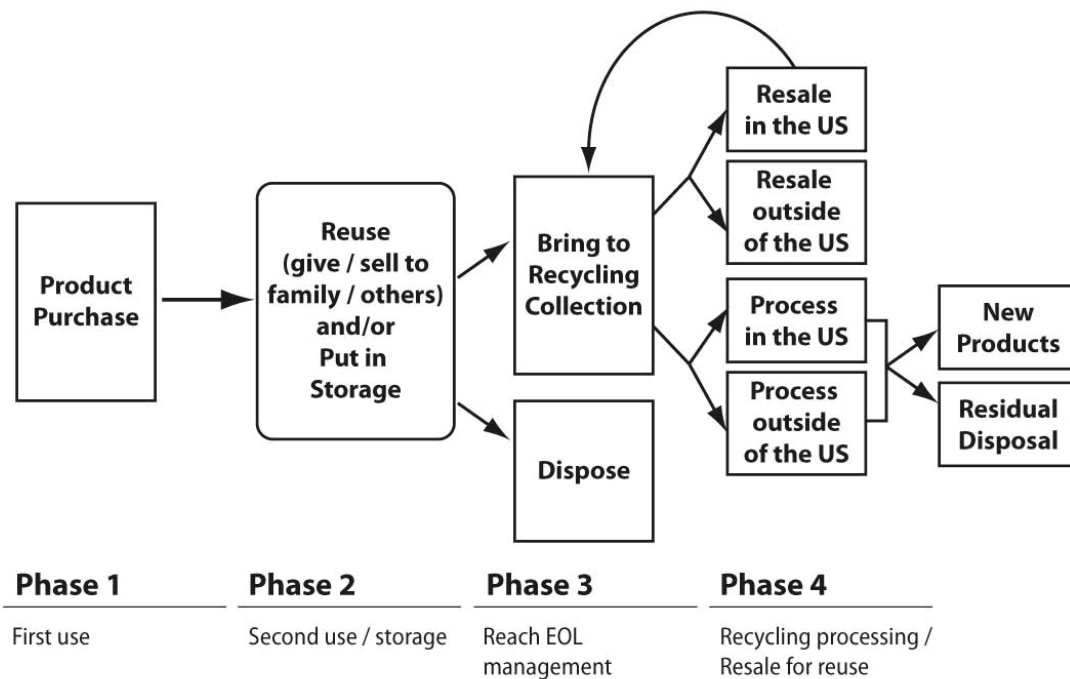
Product Purchase

Reuse (give / sell to family / others) and/or Put in Storage

Bring to Recycling Collection

Dispose

Resale in the US

Resale outside of the US

Process in the US

Process outside of the US

New Products

Residual Disposal

Phase 1

First use

Phase 2

Second use / storage

Phase 3

Reach EOL management

Phase 4

Recycling processing / Resale for reuse